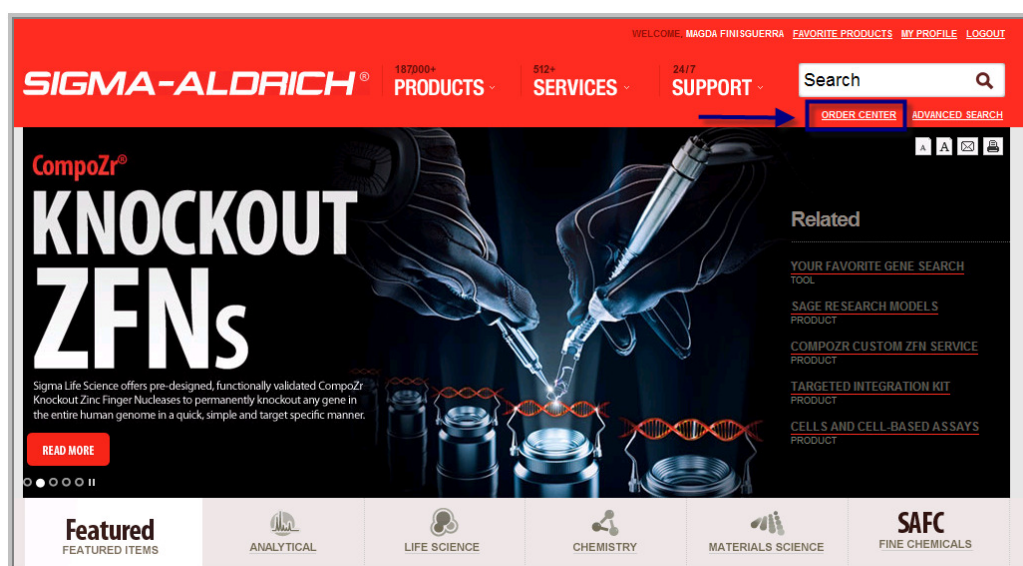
WELCOME, MAGDA FINISGUERRA FAVORITE PRODUCTS MY PROFILE LOGOUT

SIGMA-ALDRICH®

187000+ PRODUCTS

512+ SERVICES

24/7 SUPPORT

Search

ORDER CENTER ADVANCED SEARCH

A A

CompoZr®

KNOCKOUT ZFNs

Sigma Life Science offers pre-designed, functionally validated CompoZr Knockout Zinc Finger Nucleases to permanently knockout any gene in the entire human genome in a quick, simple and target specific manner.

READ MORE

Related

YOUR FAVORITE GENE SEARCH
TOOL

SAGE RESEARCH MODELS
PRODUCT

COMPOZR CUSTOM ZFN SERVICE
PRODUCT

TARGETED INTEGRATION KIT
PRODUCT

CELLS AND CELL-BASED ASSAYS
PRODUCT

Featured
FEATURED ITEMS

ANALYTICAL

LIFE SCIENCE

CHEMISTRY

MATERIALS SCIENCE

SAFC
FINE CHEMICALS